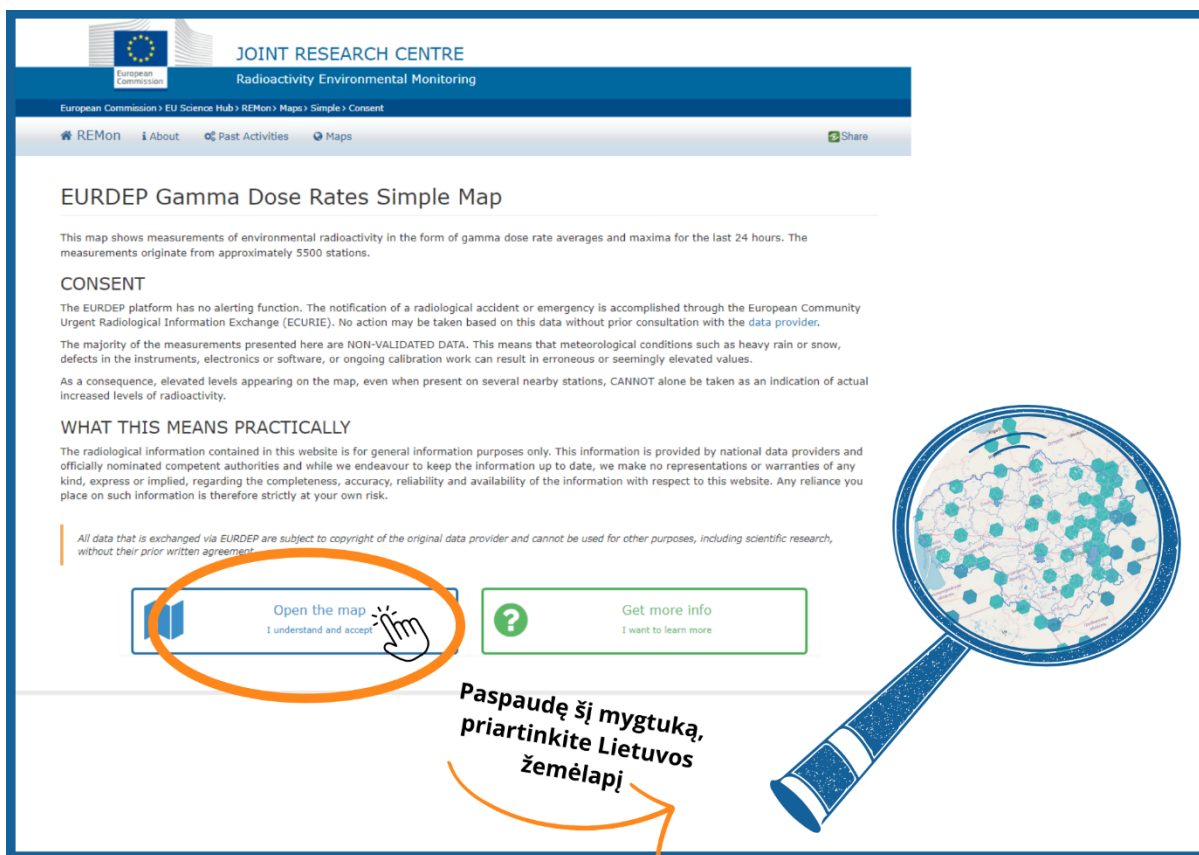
European Commission

JOINT RESEARCH CENTRE

Radioactivity Environmental Monitoring

European Commission > EU Science Hub > REMon > Maps > Simple > Consent

REMon   About   Past Activities   Maps   Share

EURDEP Gamma Dose Rates Simple Map

This map shows measurements of environmental radioactivity in the form of gamma dose rate averages and maxima for the last 24 hours. The measurements originate from approximately 5500 stations.

CONSENT

The EURDEP platform has no alerting function. The notification of a radiological accident or emergency is accomplished through the European Community Urgent Radiological Information Exchange (ECURIE). No action may be taken based on this data without prior consultation with the data provider.

The majority of the measurements presented here are NON-VALIDATED DATA. This means that meteorological conditions such as heavy rain or snow, defects in the instruments, electronics or software, or ongoing calibration work can result in erroneous or seemingly elevated values.

As a consequence, elevated levels appearing on the map, even when present on several nearby stations, CANNOT alone be taken as an indication of actual increased levels of radioactivity.

WHAT THIS MEANS PRACTICALLY

The radiological information contained in this website is for general information purposes only. This information is provided by national data providers and officially nominated competent authorities and while we endeavour to keep the information up to date, we make no representations or warranties of any kind, express or implied, regarding the completeness, accuracy, reliability and availability of the information with respect to this website. Any reliance you place on such information is therefore strictly at your own risk.

All data that is exchanged via EURDEP are subject to copyright of the original data provider and cannot be used for other purposes, including scientific research, without their prior written agreement.

Open the map
I understand and accept

Get more info
I want to learn more

Paspaudę šį mygtuką, priartinkite Lietuvos žemėlapį